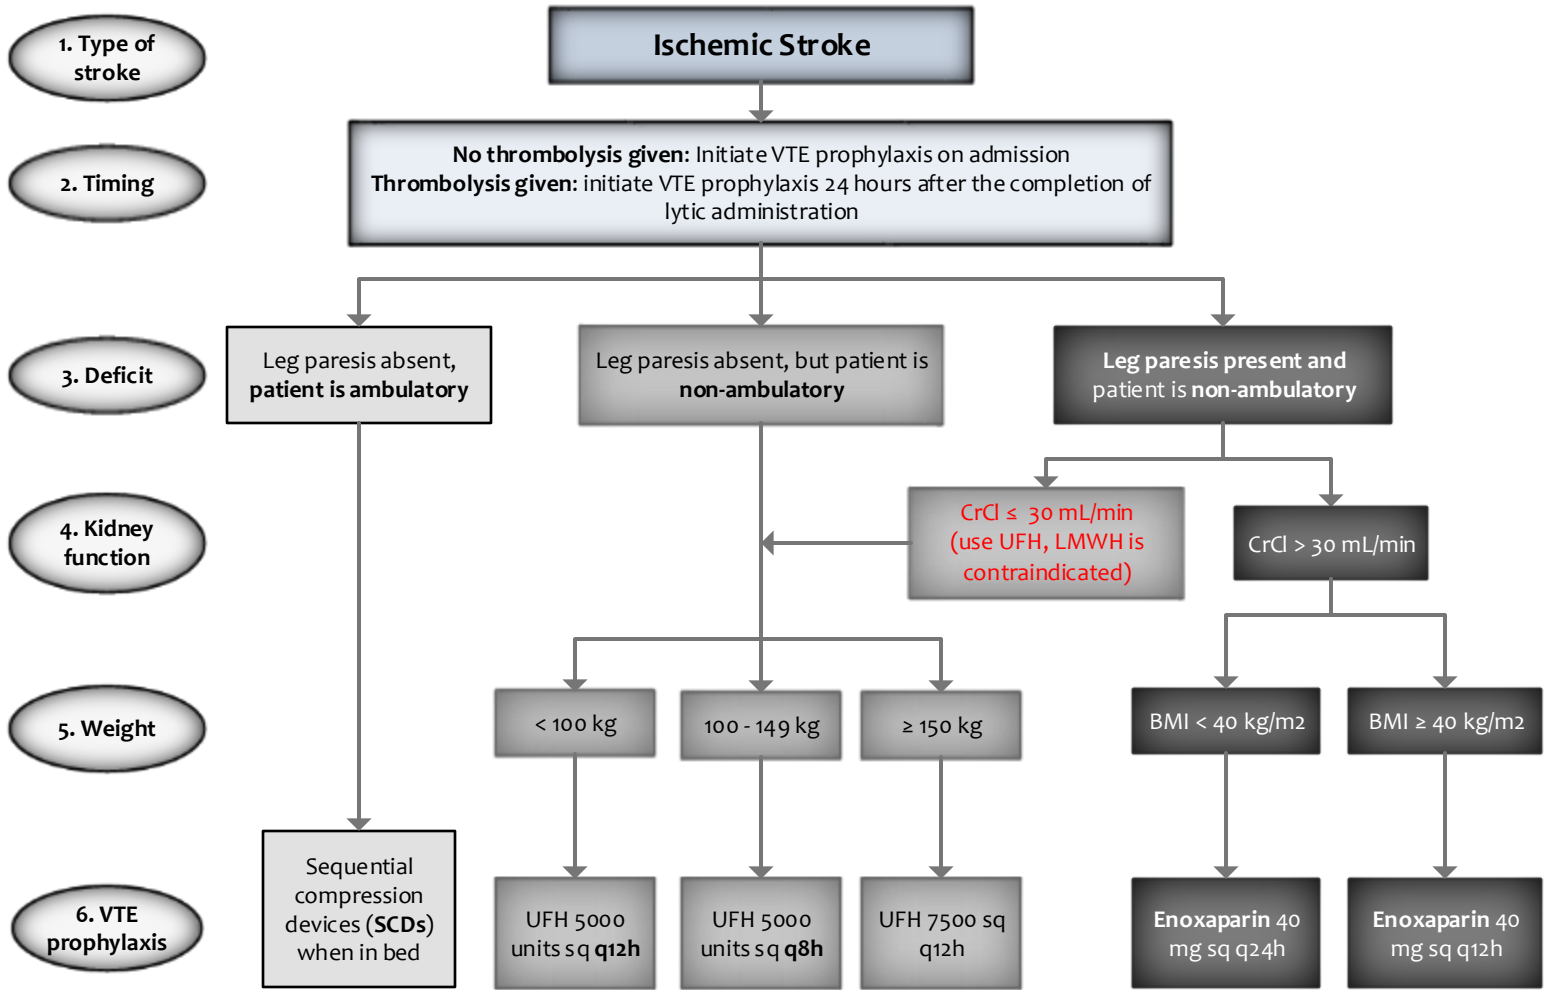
1. Type of stroke

Ischemic Stroke

2. Timing

No thrombolysis given: Initiate VTE prophylaxis on admission
Thrombolysis given: initiate VTE prophylaxis 24 hours after the completion of lytic administration

3. Deficit

Leg paresis absent, patient is ambulatory

Leg paresis absent, but patient is non-ambulatory

Leg paresis present and patient is non-ambulatory

4. Kidney function

CrCl ≤ 30 mL/min (use UFH, LMWH is contraindicated)

CrCl > 30 mL/min

5. Weight

< 100 kg

100 - 149 kg

≥ 150 kg

BMI < 40 kg/m2

BMI ≥ 40 kg/m2

6. VTE prophylaxis

Sequential compression devices (SCDs) when in bed

UFH 5000 units sq q12h

UFH 5000 units sq q8h

UFH 7500 sq q12h

Enoxaparin 40 mg sq q24h

Enoxaparin 40 mg sq q12h